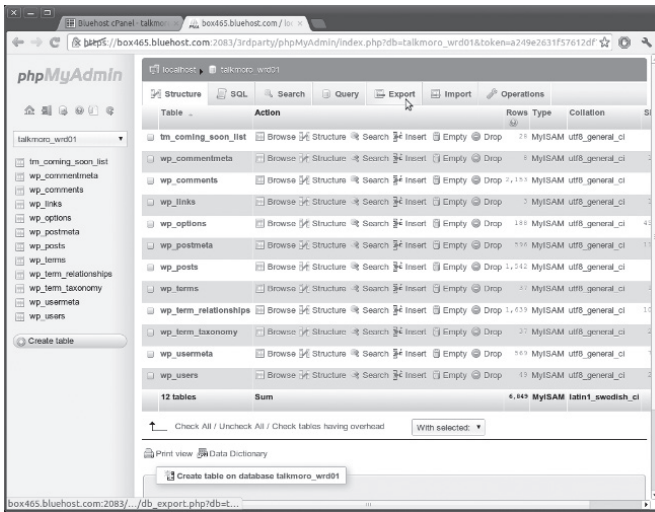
Bluehost cPanel - talkmoro ×   box465.bluehost.com / loc ×

https://box465.bluehost.com:2083/3rdparty/phpMyAdmin/index.php?db=talkmoro_wrd01&token=a249e2631f57612df

phpMyAdmin

talkmoro_wrd01

tm_coming_soon_list
wp_commentmeta
wp_comments
wp_links
wp_options
wp_postmeta
wp_posts
wp_terms
wp_term_relationships
wp_term_taxonomy
wp_usermeta
wp_users

Create table

localhost ▸ talkmoro_wrd01

Structure | SQL | Search | Query | Export | Import | Operations

| Table | Action | Rows | Type | Collation |
|---|---|---|---|---|
| tm_coming_soon_list | Browse Structure Search Insert Empty Drop | 25 | MyISAM | utf8_general_ci |
| wp_commentmeta | Browse Structure Search Insert Empty Drop | 8 | MyISAM | utf8_general_ci |
| wp_comments | Browse Structure Search Insert Empty Drop | 2,153 | MyISAM | utf8_general_ci |
| wp_links | Browse Structure Search Insert Empty Drop | 7 | MyISAM | utf8_general_ci |
| wp_options | Browse Structure Search Insert Empty Drop | 188 | MyISAM | utf8_general_ci |
| wp_postmeta | Browse Structure Search Insert Empty Drop | 596 | MyISAM | utf8_general_ci |
| wp_posts | Browse Structure Search Insert Empty Drop | 1,242 | MyISAM | utf8_general_ci |
| wp_terms | Browse Structure Search Insert Empty Drop | 47 | MyISAM | utf8_general_ci |
| wp_term_relationships | Browse Structure Search Insert Empty Drop | 1,639 | MyISAM | utf8_general_ci |
| wp_term_taxonomy | Browse Structure Search Insert Empty Drop | 27 | MyISAM | utf8_general_ci |
| wp_usermeta | Browse Structure Search Insert Empty Drop | 563 | MyISAM | utf8_general_ci |
| wp_users | Browse Structure Search Insert Empty Drop | 43 | MyISAM | utf8_general_ci |
| 12 tables | Sum | 6,849 | MyISAM | latin1_swedish_ci |

Check All / Uncheck All / Check tables having overhead   With selected:

Print view  Data Dictionary

Create table on database talkmoro_wrd01

box465.bluehost.com:2083/.../db_export.php?db=t...